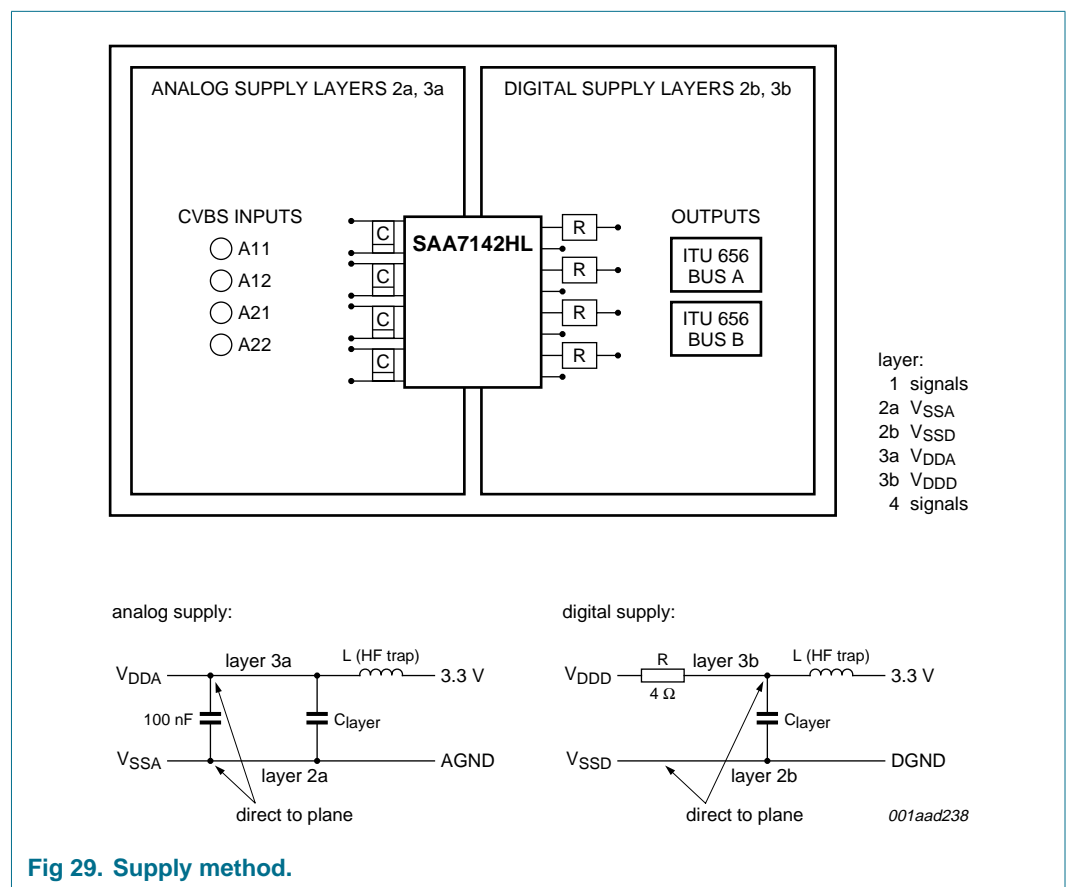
ANALOG SUPPLY LAYERS 2a, 3a

DIGITAL SUPPLY LAYERS 2b, 3b

CVBS INPUTS
A11
A12
A21
A22

C
C
C
C

SAA7142HL

R
R
R
R

OUTPUTS

ITU 656
BUS A

ITU 656
BUS B

layer:
1 signals
2a $V_{SSA}$
2b $V_{SSD}$
3a $V_{DDA}$
3b $V_{DDD}$
4 signals

analog supply:

$V_{DDA}$
layer 3a
L (HF trap)
3.3 V
100 nF
$C_{layer}$
$V_{SSA}$
layer 2a
AGND
direct to plane

digital supply:

$V_{DDD}$
R
4 Ω
layer 3b
L (HF trap)
3.3 V
$C_{layer}$
$V_{SSD}$
layer 2b
DGND
direct to plane

001aad238

Fig 29. Supply method.